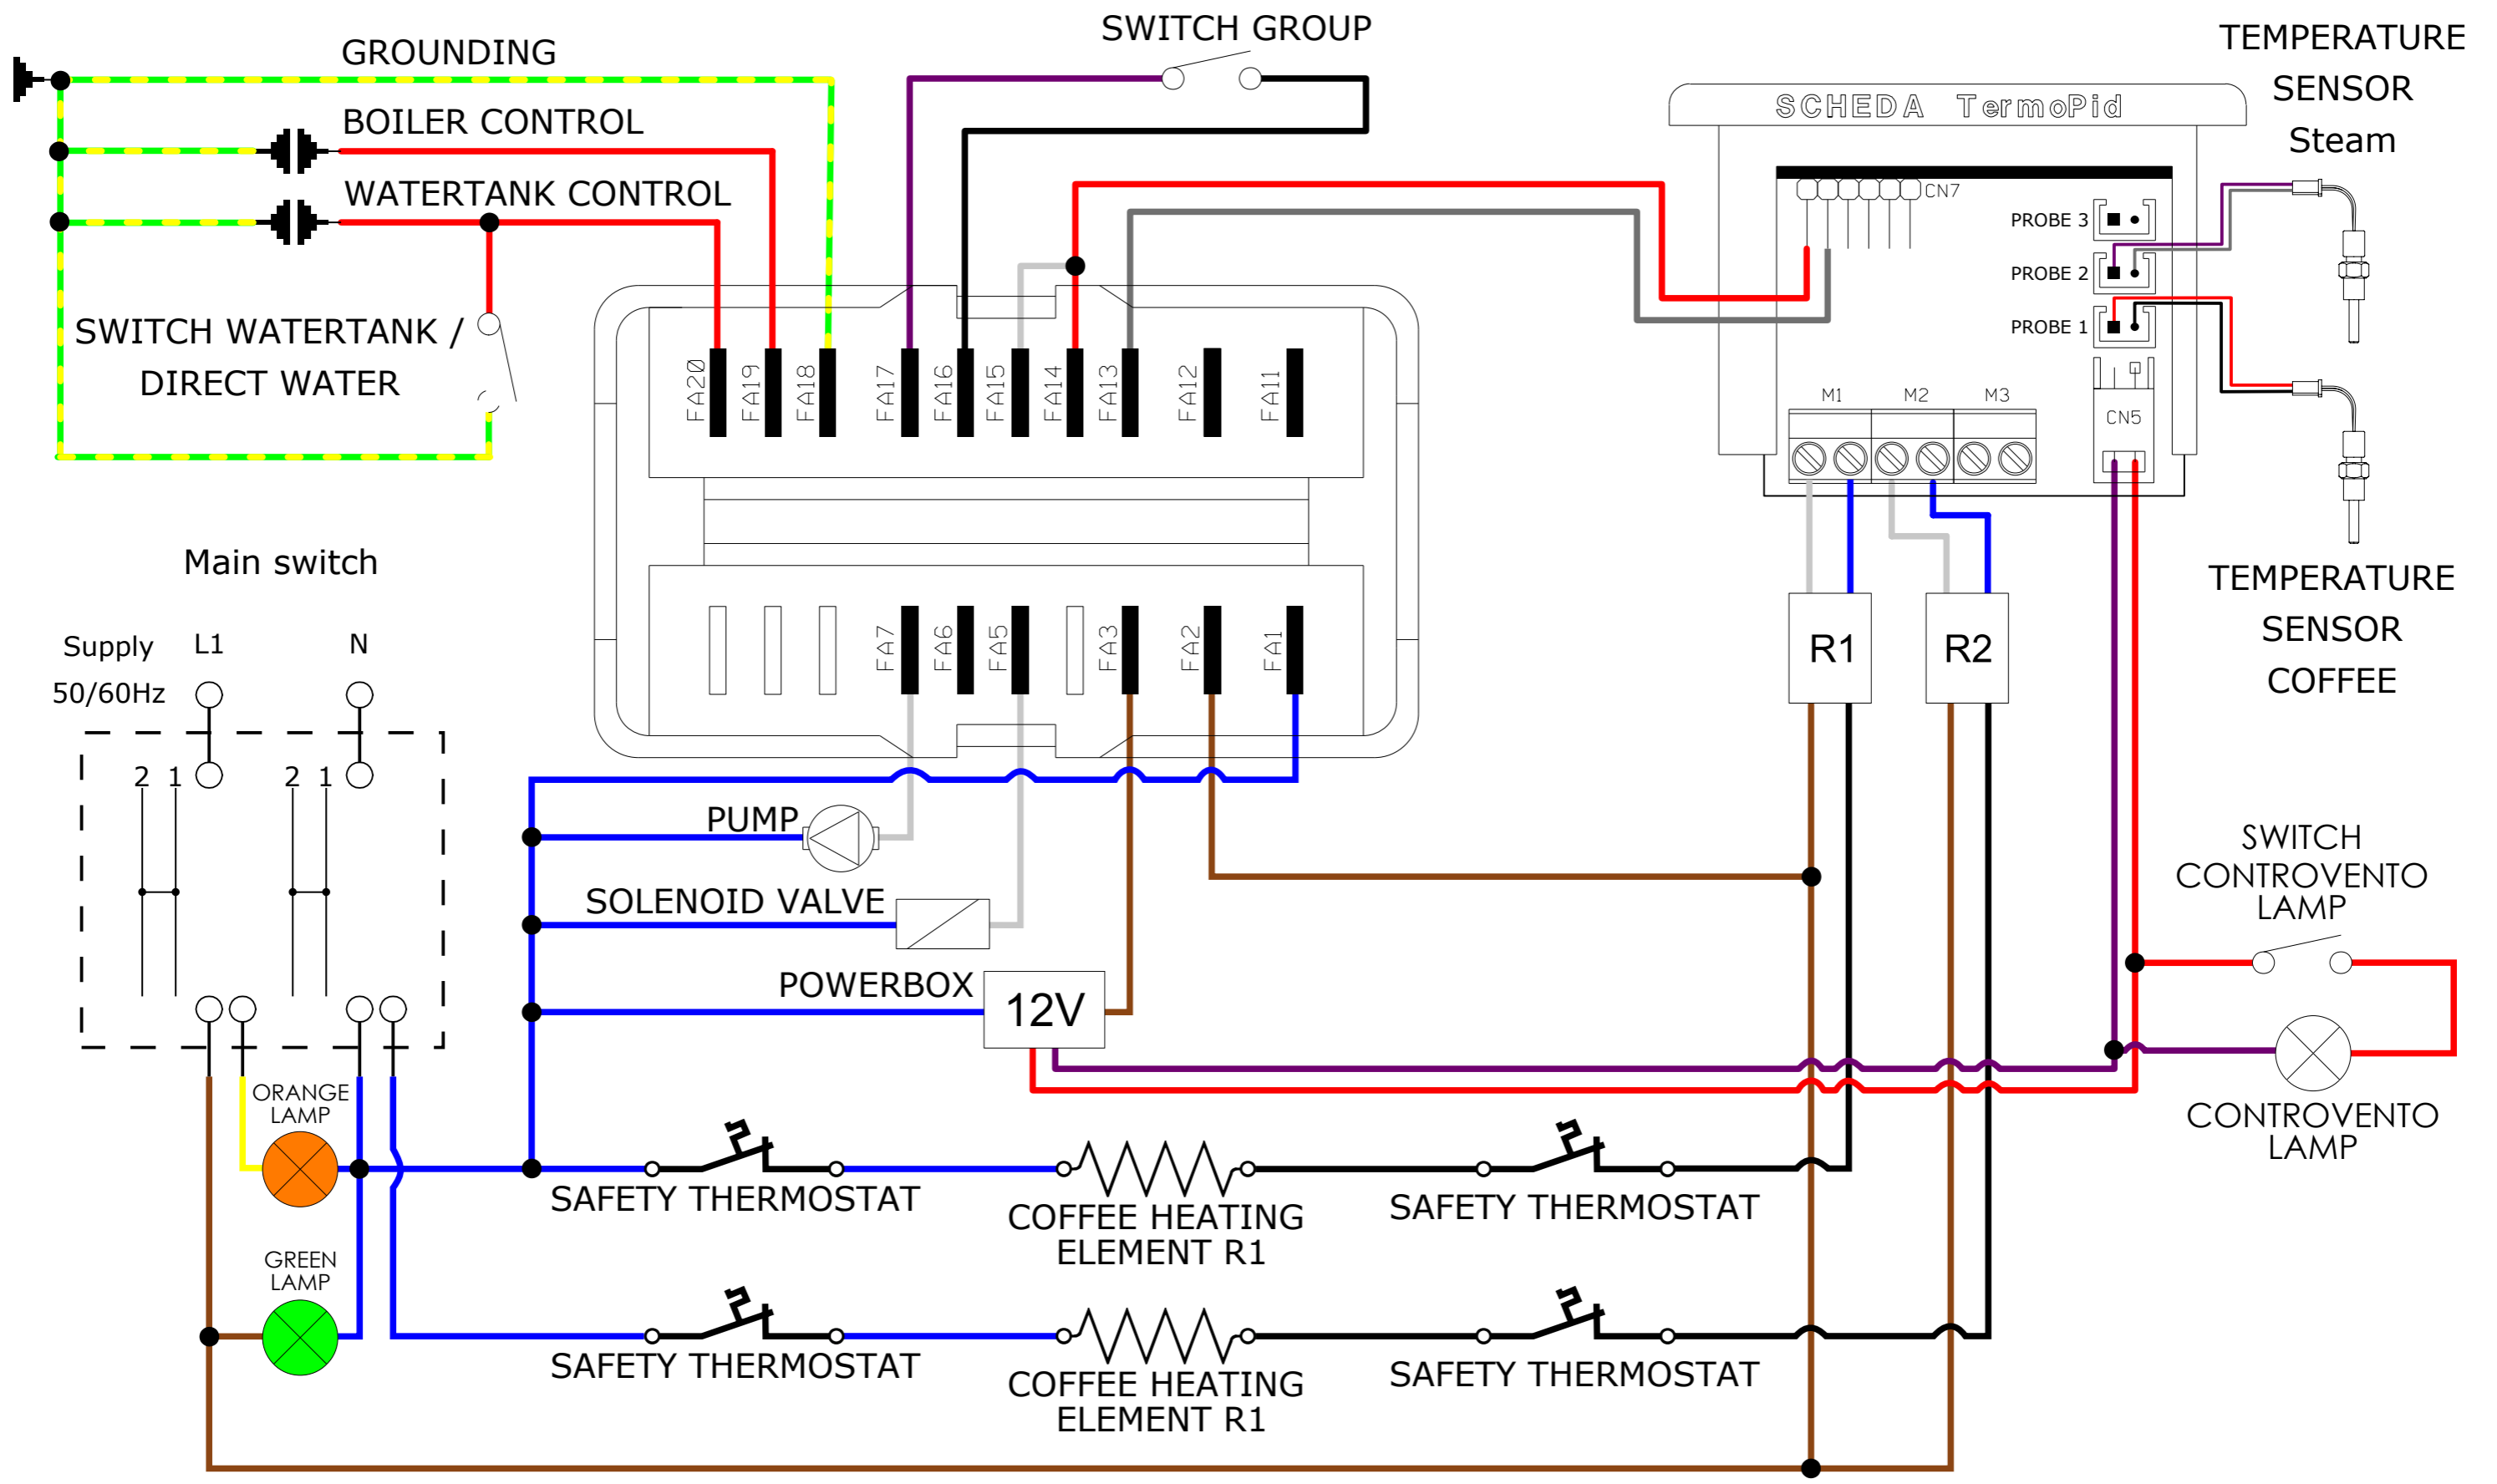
GROUNDING

SWITCH GROUP

TEMPERATURE SENSOR Steam

BOILER CONTROL

WATERTANK CONTROL

SCHEDA TermoPid

CN7

PROBE 3

PROBE 2

PROBE 1

SWITCH WATERTANK / DIRECT WATER

FA20 FA19 FA18 FA17 FA16 FA15 FA14 FA13 FA12 FA11

M1 M2 M3

CN5

TEMPERATURE SENSOR COFFEE

Main switch

Supply 50/60Hz

L1 N

FA7 FA6 FA5 FA3 FA2 FA1

R1 R2

2 1 2 1

PUMP

SOLENOID VALVE

POWERBOX

12V

SWITCH CONTROVENTO LAMP

CONTROVENTO LAMP

ORANGE LAMP

SAFETY THERMOSTAT

COFFEE HEATING ELEMENT R1

SAFETY THERMOSTAT

GREEN LAMP

SAFETY THERMOSTAT

COFFEE HEATING ELEMENT R1

SAFETY THERMOSTAT